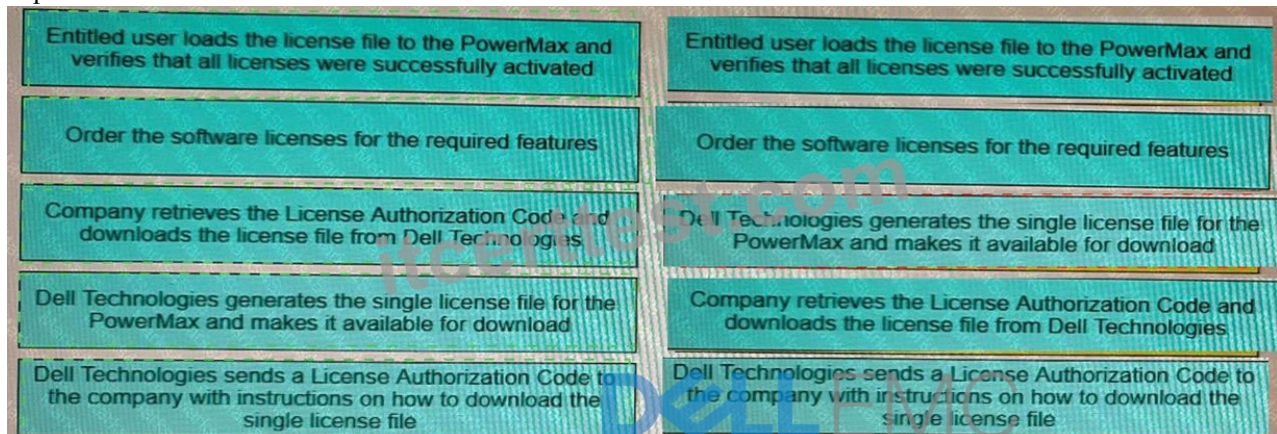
Entitled user loads the license file to the PowerMax and verifies that all licenses were successfully activated

Order the software licenses for the required features

Company retrieves the License Authorization Code and downloads the license file from Dell Technologies

Dell Technologies generates the single license file for the PowerMax and makes it available for download

Dell Technologies sends a License Authorization Code to the company with instructions on how to download the single license file

Entitled user loads the license file to the PowerMax and verifies that all licenses were successfully activated

Order the software licenses for the required features

Dell Technologies generates the single license file for the PowerMax and makes it available for download

Company retrieves the License Authorization Code and downloads the license file from Dell Technologies

Dell Technologies sends a License Authorization Code to the company with instructions on how to download the single license file

itcertitest.com

DELL EMC